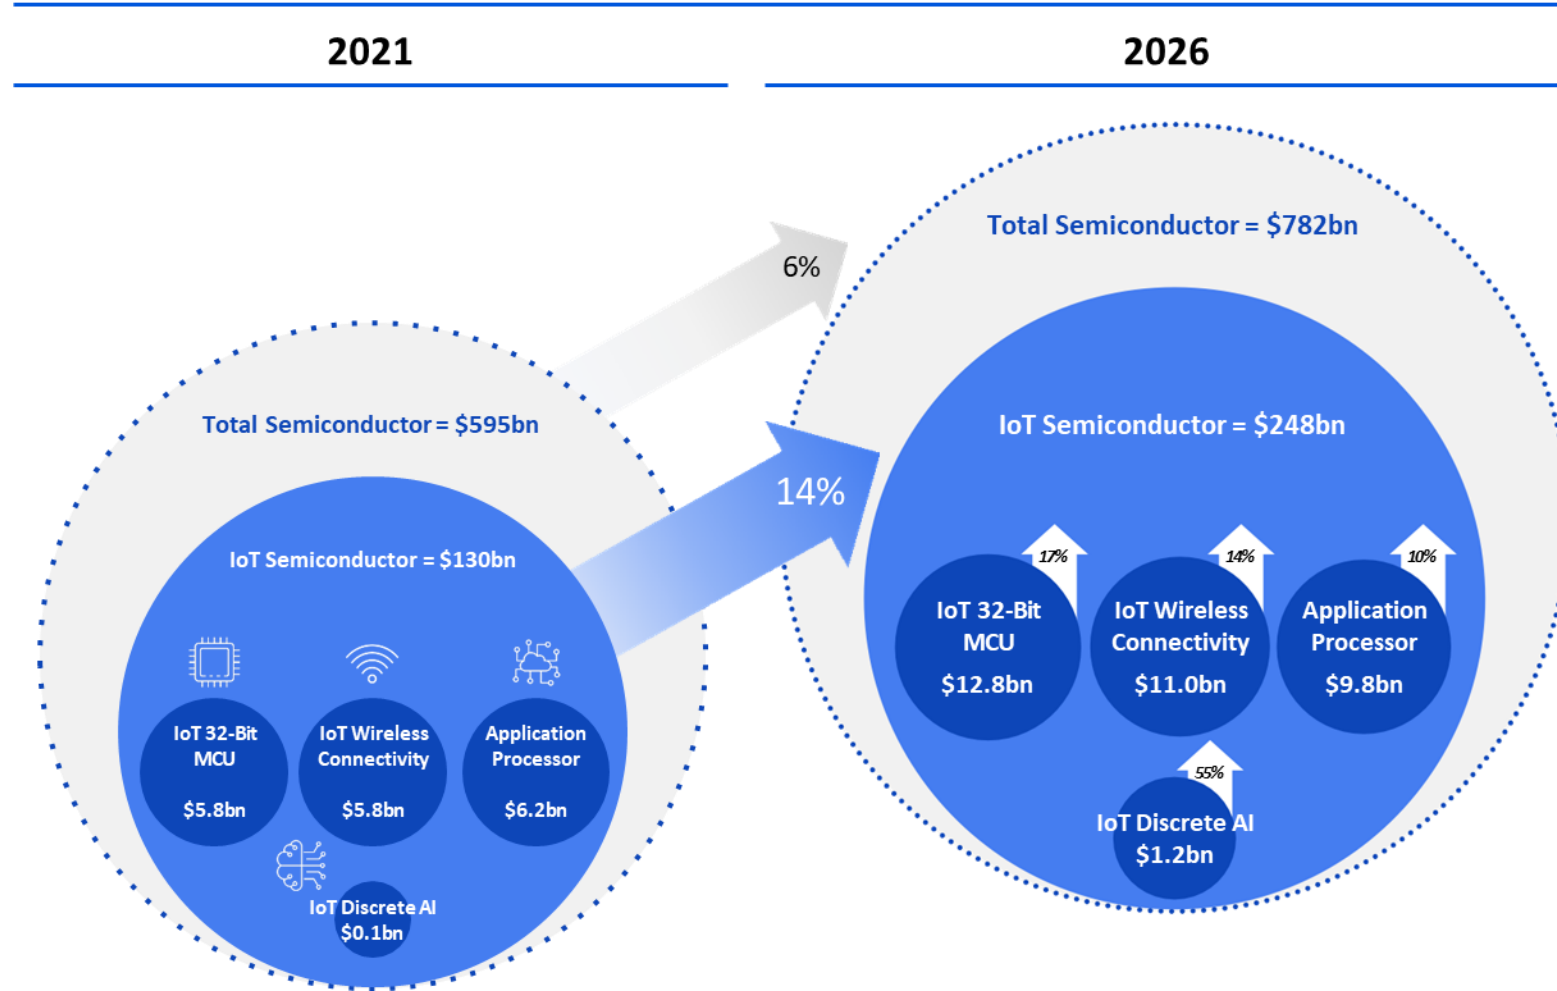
2021

2026

6%

14%

Total Semiconductor = \$595bn

IoT Semiconductor = \$130bn

IoT 32-Bit MCU

\$5.8bn

IoT Wireless Connectivity

\$5.8bn

Application Processor

\$6.2bn

IoT Discrete AI

\$0.1bn

Total Semiconductor = \$782bn

IoT Semiconductor = \$248bn

17%

14%

10%

IoT 32-Bit MCU

\$12.8bn

IoT Wireless Connectivity

\$11.0bn

Application Processor

\$9.8bn

55%

IoT Discrete AI

\$1.2bn